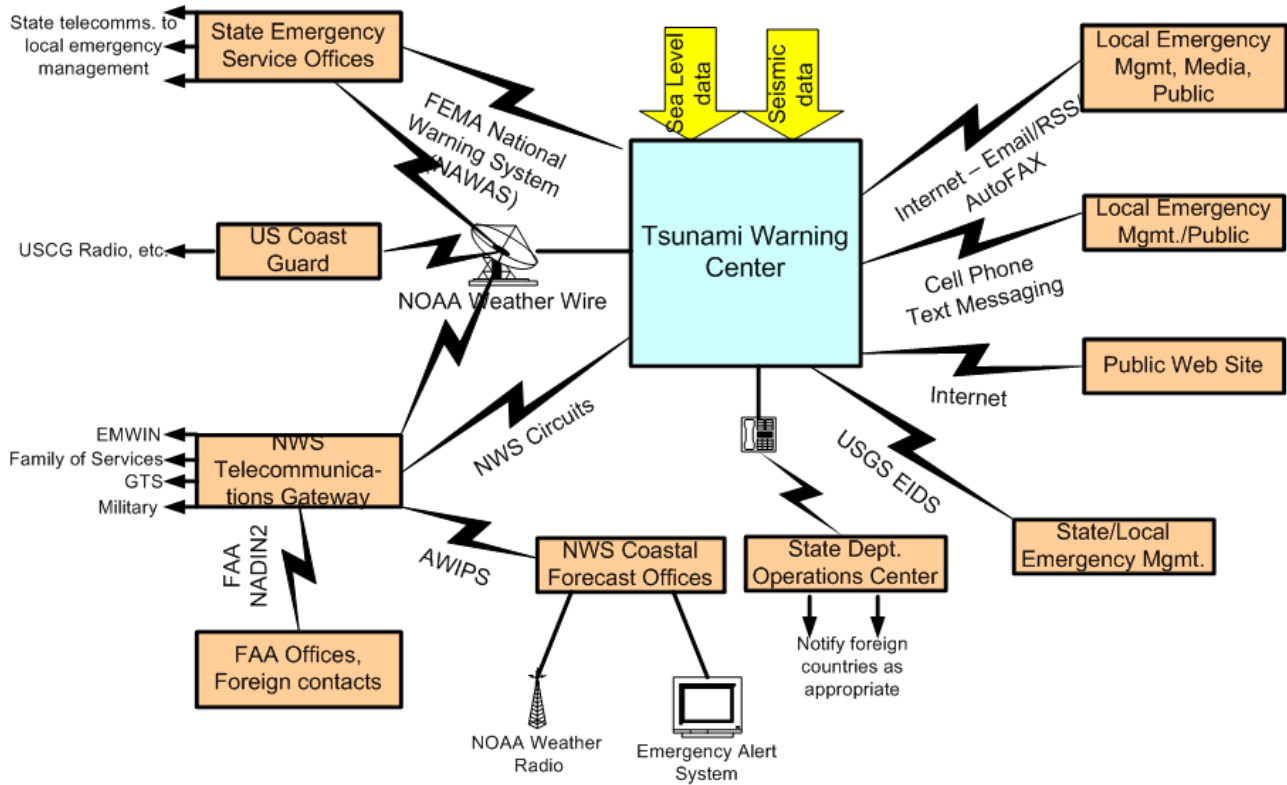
State telecomms. to local emergency management

State Emergency Service Offices

FEMA National Warning System (NAWAS)

Sea Level data

Seismic data

Local Emergency Mgmt, Media, Public

Internet – Email/RSS/ AutoFAX

Local Emergency Mgmt./Public

USCG Radio, etc.

US Coast Guard

Tsunami Warning Center

NOAA Weather Wire

Cell Phone Text Messaging

Public Web Site

Internet

NWS Circuits

USGS EIDS

EMWIN
Family of Services
GTS
Military

NWS Telecommunications Gateway

State/Local Emergency Mgmt.

FAA NADIN2

AWIPS

NWS Coastal Forecast Offices

State Dept. Operations Center

Notify foreign countries as appropriate

FAA Offices, Foreign contacts

NOAA Weather Radio

Emergency Alert System